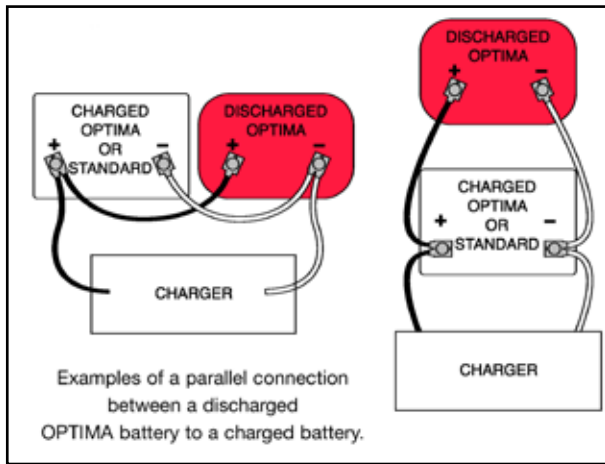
CHARGED OPTIMA OR STANDARD

+

−

DISCHARGED OPTIMA

+

−

CHARGER

DISCHARGED OPTIMA

+

−

CHARGED OPTIMA OR STANDARD

+

−

CHARGER

Examples of a parallel connection between a discharged OPTIMA battery to a charged battery.